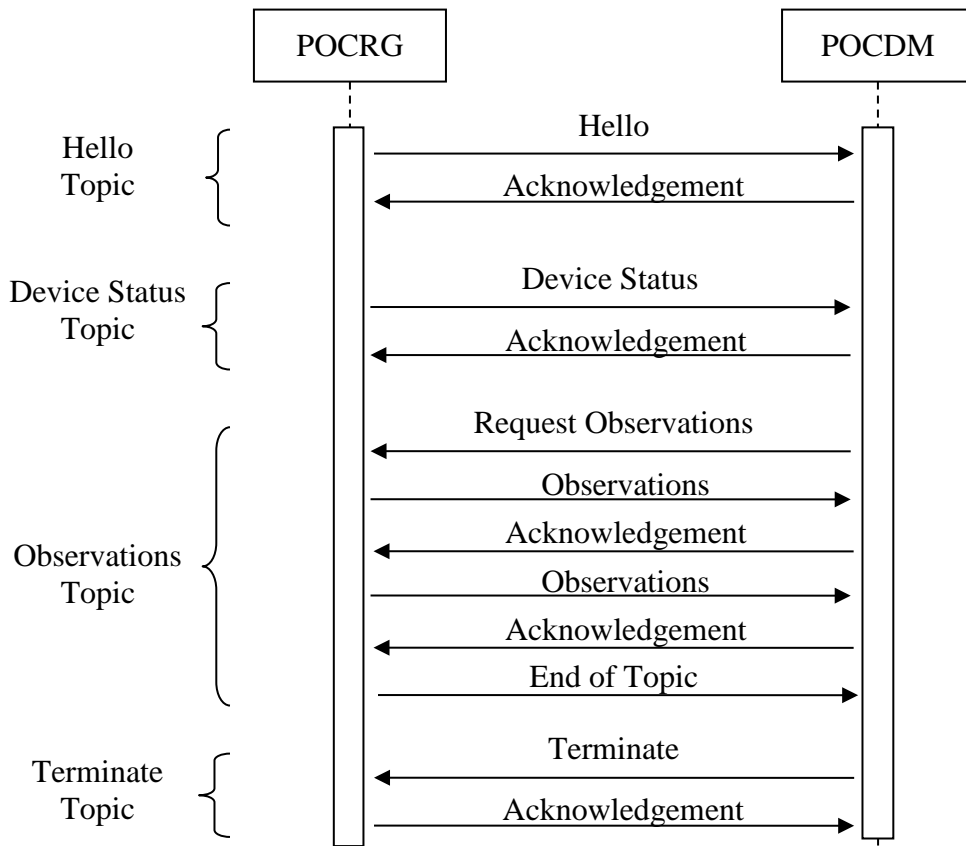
POCRG

POCDM

Hello Topic

Hello

Acknowledgement

Device Status Topic

Device Status

Acknowledgement

Observations Topic

Request Observations

Observations

Acknowledgement

Observations

Acknowledgement

End of Topic

Terminate Topic

Terminate

Acknowledgement